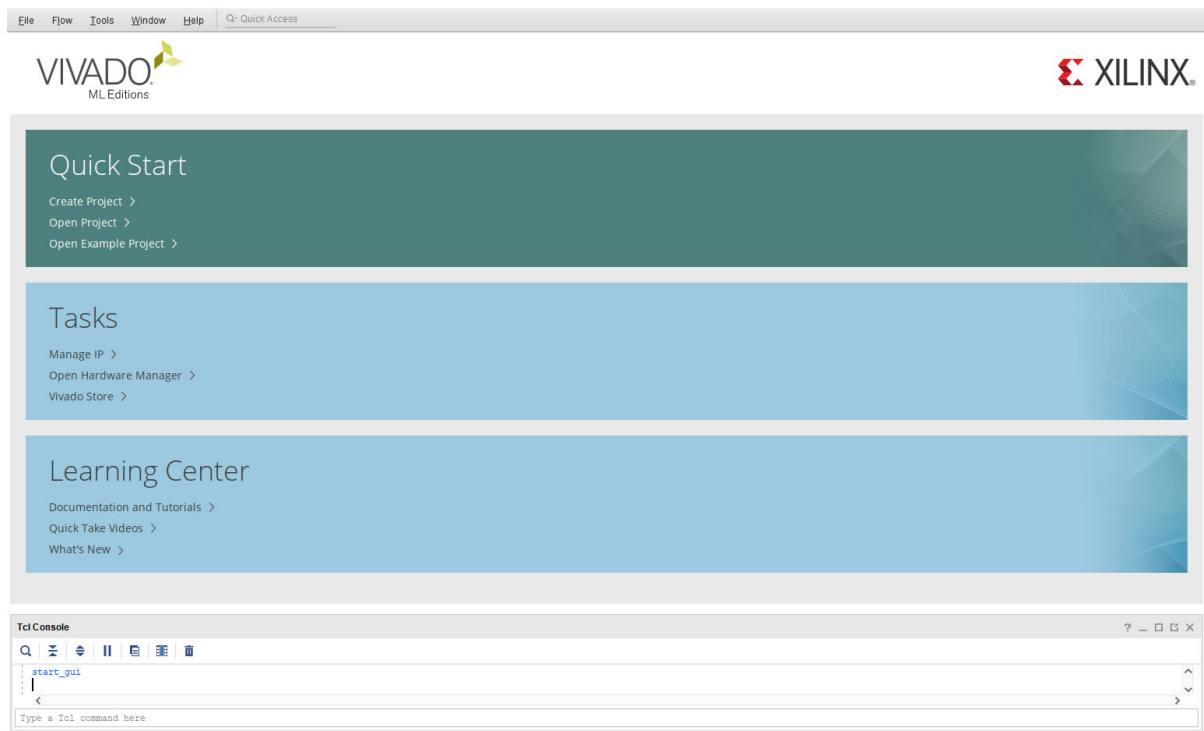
File Flow Tools Window Help Quick Access

VIVADO
ML Editions

XILINX.

Quick Start
Create Project >
Open Project >
Open Example Project >

Tasks
Manage IP >
Open Hardware Manager >
Vivado Store >

Learning Center
Documentation and Tutorials >
Quick Take Videos >
What's New >

Tcl Console
? _ □ ⧉ ✕

start_gui

Type a Tcl command here